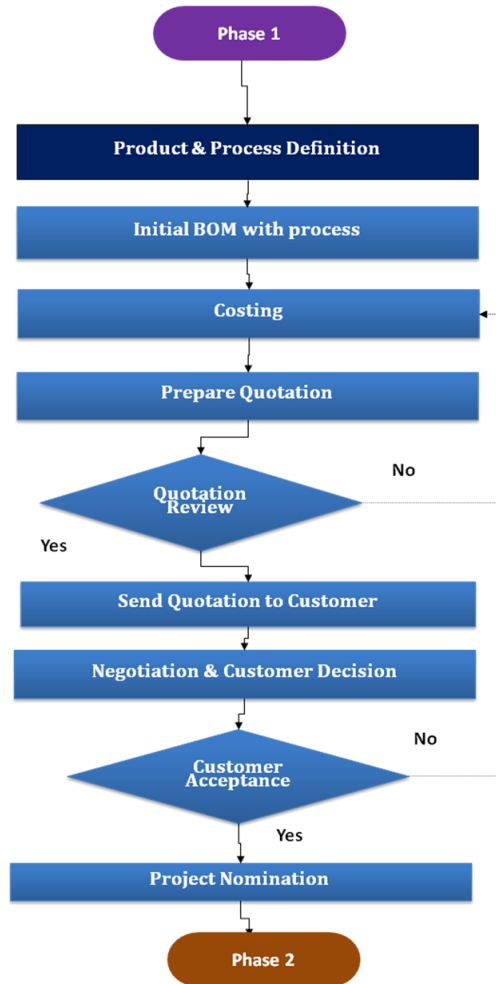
Phase 1

Product & Process Definition

Initial BOM with process

Costing

Prepare Quotation

No

Quotation Review

Yes

Send Quotation to Customer

Negotiation & Customer Decision

No

Customer Acceptance

Yes

Project Nomination

Phase 2